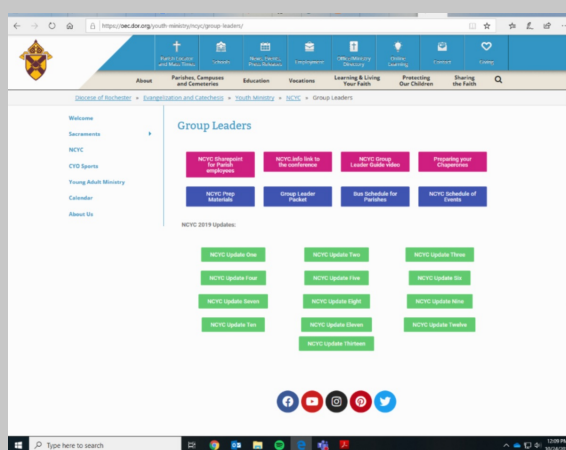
https://dor.org/youth-ministry/ncyc/group-leaders/

Parish Locator and Mass Times | Schools | News, Events, Press Releases | Employment | Office/Ministry Directory | Online Learning | Contact | Giving

About | Parishes, Campuses and Cemeteries | Education | Vocations | Learning & Living Your Faith | Protecting Our Children | Sharing the Faith

Diocese of Rochester » Evangelization and Catechesis » Youth Ministry » NCYC » Group Leaders

Welcome
Sacraments
NCYC
CYO Sports
Young Adult Ministry
Calendar
About Us

Group Leaders

NCYC Sharepoint for Parish employees
NCYC info link to the conference
NCYC Group Leader Guide video
Preparing your Chaperones
NCYC Prep Materials
Group Leader Packet
Bus Schedule for Parishes
NCYC Schedule of Events

NCYC 2019 Updates:

NCYC Update One
NCYC Update Two
NCYC Update Three
NCYC Update Four
NCYC Update Five
NCYC Update Six
NCYC Update Seven
NCYC Update Eight
NCYC Update Nine
NCYC Update Ten
NCYC Update Eleven
NCYC Update Twelve
NCYC Update Thirteen

Type here to search

12:09 PM
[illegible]